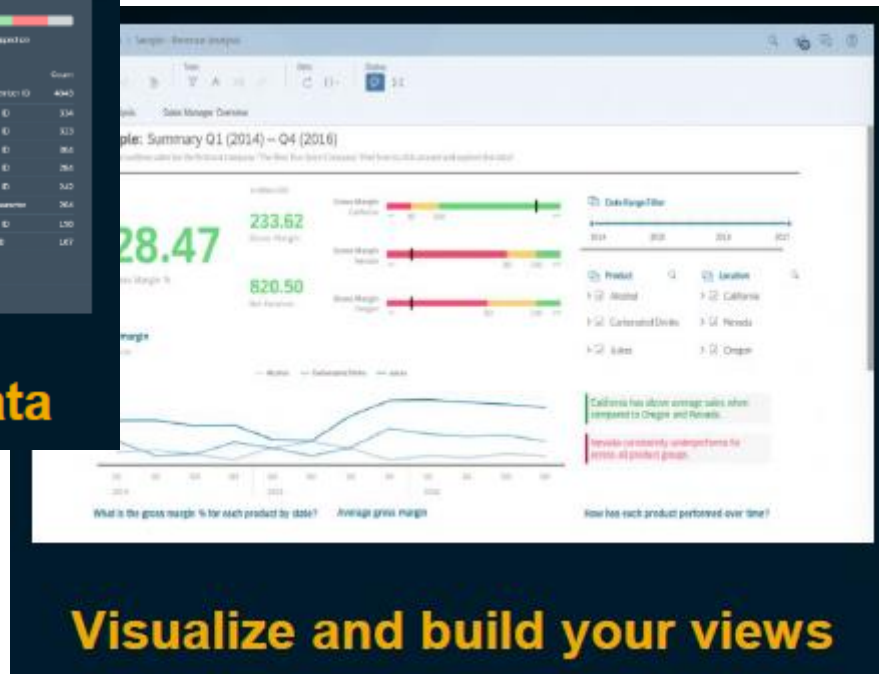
Sample - Revenue Analysis

Sales Manager Overview

ple: Summary Q1 (2014) – Q4 (2016)

28.47

233.62
Gross Margin

820.50

Date Range Filter

2014
2015
2016
2017

Product
Alcohol
Carbonated Drinks
Juices

Location
California
Nevada
Oregon

California has above average sales when compared to Oregon and Nevada.

Nevada consistently underperforms for across all product groups.

What is the gross margin % for each product by state?
Average gross margin
How has each product performed over time?

ta

Visualize and build your views